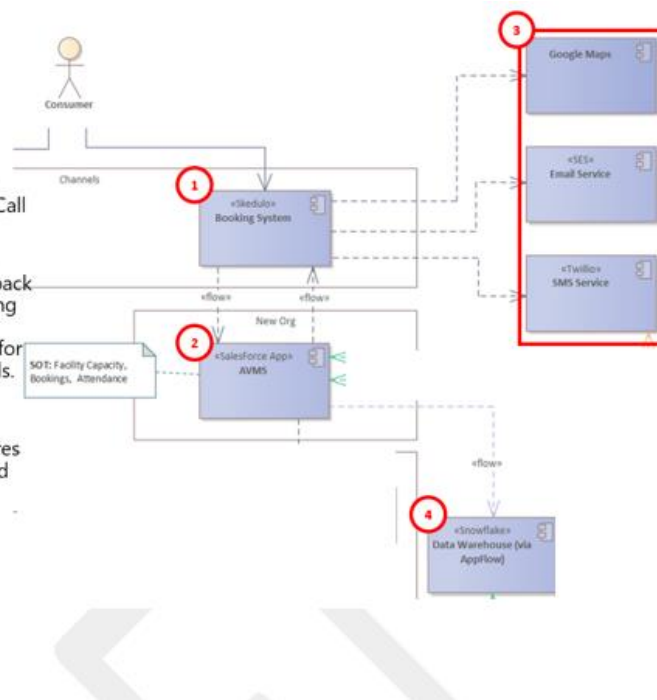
Consumer

Channels

Call

back
ng

for
ls.

res
d

1
«Skedulo»
Booking System

«flow»

«flow»

New Org

2
«SalesForce App»
AVMS

SOT: Facility Capacity, Bookings, Attendance

3
Google Maps

«SES»
Email Service

«Twilio»
SMS Service

«flow»

4
«Snowflake»
Data Warehouse (via AppFlow)